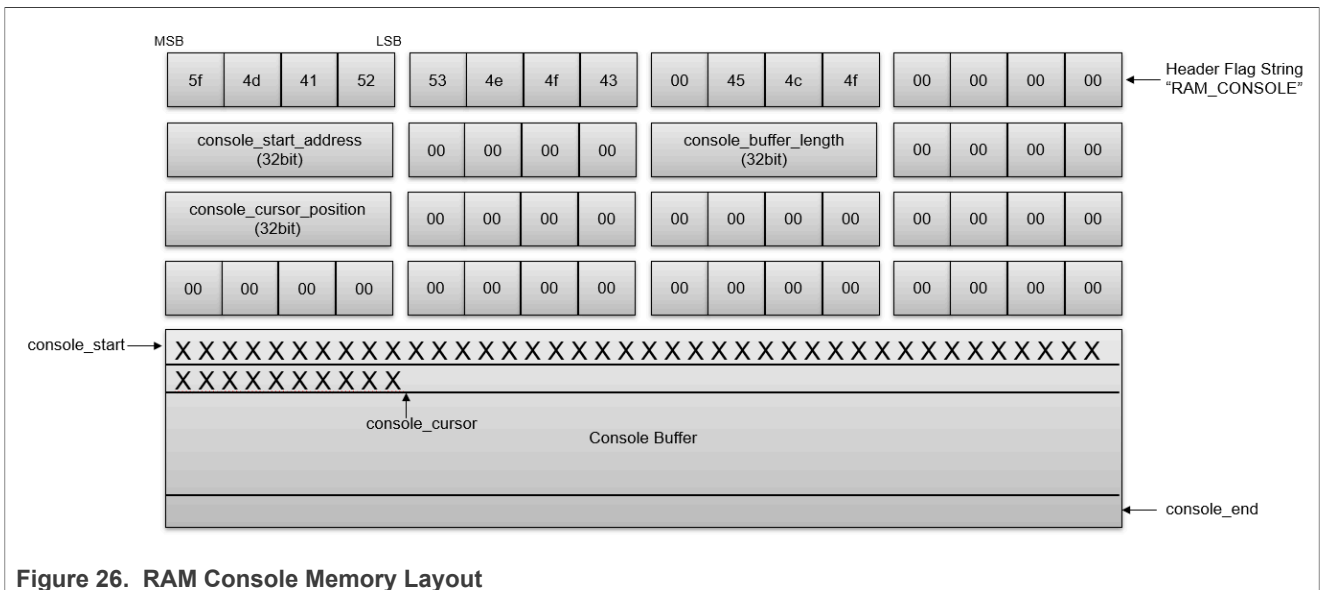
MSB LSB

| 5f | 4d | 41 | 52 | 53 | 4e | 4f | 43 | 00 | 45 | 4c | 4f | 00 | 00 | 00 | 00 |
|---|---|---|---|---|---|---|---|---|---|---|---|---|---|---|---|

Header Flag String "RAM_CONSOLE"

console_start_address (32bit) | 00 | 00 | 00 | 00 | console_buffer_length (32bit) | 00 | 00 | 00 | 00

console_cursor_position (32bit) | 00 | 00 | 00 | 00 | 00 | 00 | 00 | 00 | 00 | 00 | 00 | 00

| 00 | 00 | 00 | 00 | 00 | 00 | 00 | 00 | 00 | 00 | 00 | 00 | 00 | 00 | 00 | 00 |
|---|---|---|---|---|---|---|---|---|---|---|---|---|---|---|---|

console_start

XXXXXXXXXXXXXXXXXXXXXXXXXXXXXXXXXXXXXXXX

XXXXXXXXXX

console_cursor

Console Buffer

console_end

Figure 26. RAM Console Memory Layout